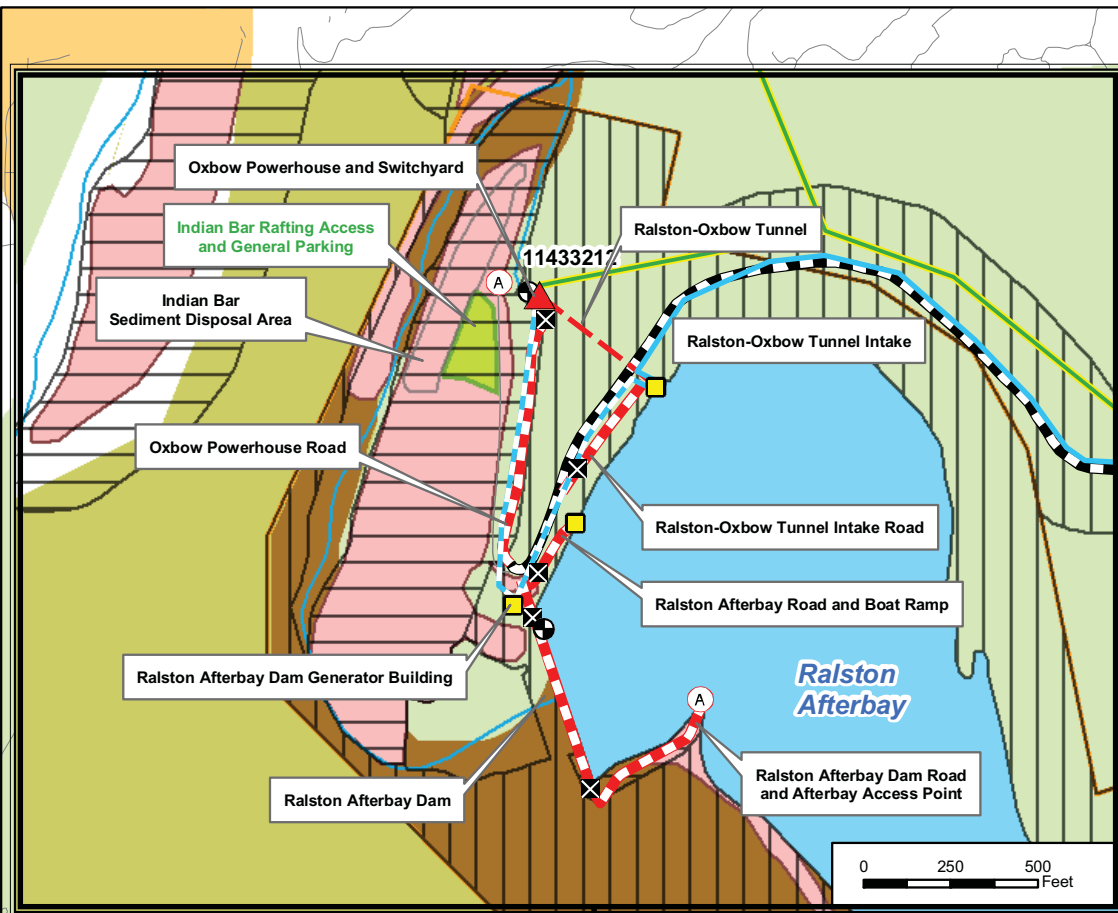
Oxbow Powerhouse and Switchyard

Indian Bar Rafting Access and General Parking

Indian Bar Sediment Disposal Area

A

11433212

Ralston-Oxbow Tunnel

Ralston-Oxbow Tunnel Intake

Oxbow Powerhouse Road

Ralston-Oxbow Tunnel Intake Road

Ralston Afterbay Road and Boat Ramp

Ralston Afterbay Dam Generator Building

Ralston Afterbay

A

Ralston Afterbay Dam

Ralston Afterbay Dam Road and Afterbay Access Point

0 250 500 Feet